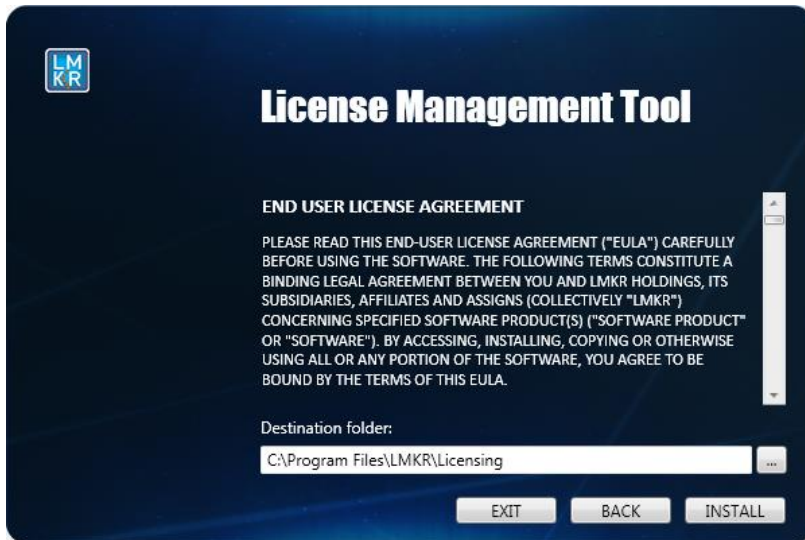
LMKR

License Management Tool

END USER LICENSE AGREEMENT

PLEASE READ THIS END-USER LICENSE AGREEMENT ("EULA") CAREFULLY BEFORE USING THE SOFTWARE. THE FOLLOWING TERMS CONSTITUTE A BINDING LEGAL AGREEMENT BETWEEN YOU AND LMKR HOLDINGS, ITS SUBSIDIARIES, AFFILIATES AND ASSIGNS (COLLECTIVELY "LMKR") CONCERNING SPECIFIED SOFTWARE PRODUCT(S) ("SOFTWARE PRODUCT" OR "SOFTWARE"). BY ACCESSING, INSTALLING, COPYING OR OTHERWISE USING ALL OR ANY PORTION OF THE SOFTWARE, YOU AGREE TO BE BOUND BY THE TERMS OF THIS EULA.

Destination folder:

C:\Program Files\LMKR\Licensing

...

EXIT BACK INSTALL